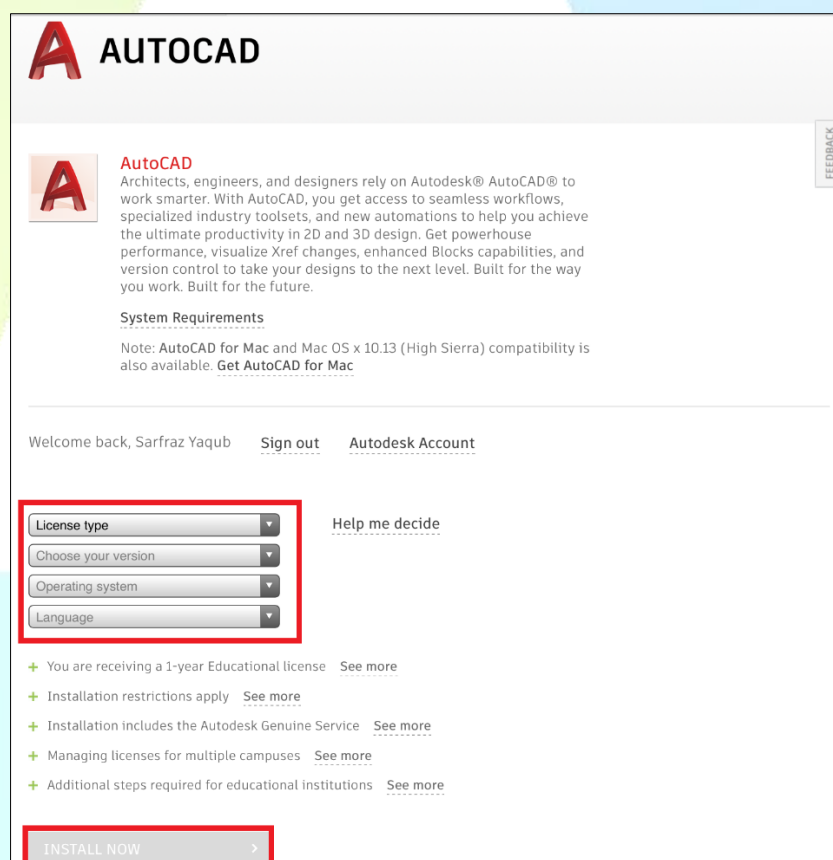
AUTOCAD

FEEDBACK

AutoCAD

Architects, engineers, and designers rely on Autodesk® AutoCAD® to work smarter. With AutoCAD, you get access to seamless workflows, specialized industry toolsets, and new automations to help you achieve the ultimate productivity in 2D and 3D design. Get powerhouse performance, visualize Xref changes, enhanced Blocks capabilities, and version control to take your designs to the next level. Built for the way you work. Built for the future.

System Requirements

Note: AutoCAD for Mac and Mac OS x 10.13 (High Sierra) compatibility is also available. Get AutoCAD for Mac

Welcome back, Sarfraz Yaqub Sign out Autodesk Account

License type

Choose your version

Operating system

Language

Help me decide

+ You are receiving a 1-year Educational license See more

+ Installation restrictions apply See more

+ Installation includes the Autodesk Genuine Service See more

+ Managing licenses for multiple campuses See more

+ Additional steps required for educational institutions See more

INSTALL NOW >